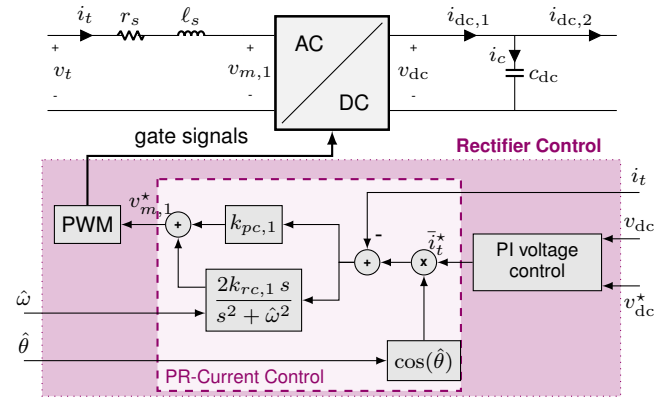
$i_t$ $r_s$ $\ell_s$

+ $v_t$ -

+ $v_{m,1}$ -

AC

DC

+ $v_{\mathrm{dc}}$ -

$i_{\mathrm{dc},1}$ $i_{\mathrm{dc},2}$

$i_c$ $c_{\mathrm{dc}}$

gate signals

Rectifier Control

PWM

$v_{m,1}^{\star}$

+

$k_{pc,1}$

$i_t$

-

$\bar{i}_t^{\star}$

$v_{\mathrm{dc}}$

+

x

PI voltage control

$\hat{\omega}$

$\frac{2k_{rc,1}\, s}{s^2+\hat{\omega}^2}$

$v_{\mathrm{dc}}^{\star}$

$\hat{\theta}$

$\cos(\hat{\theta})$

PR-Current Control